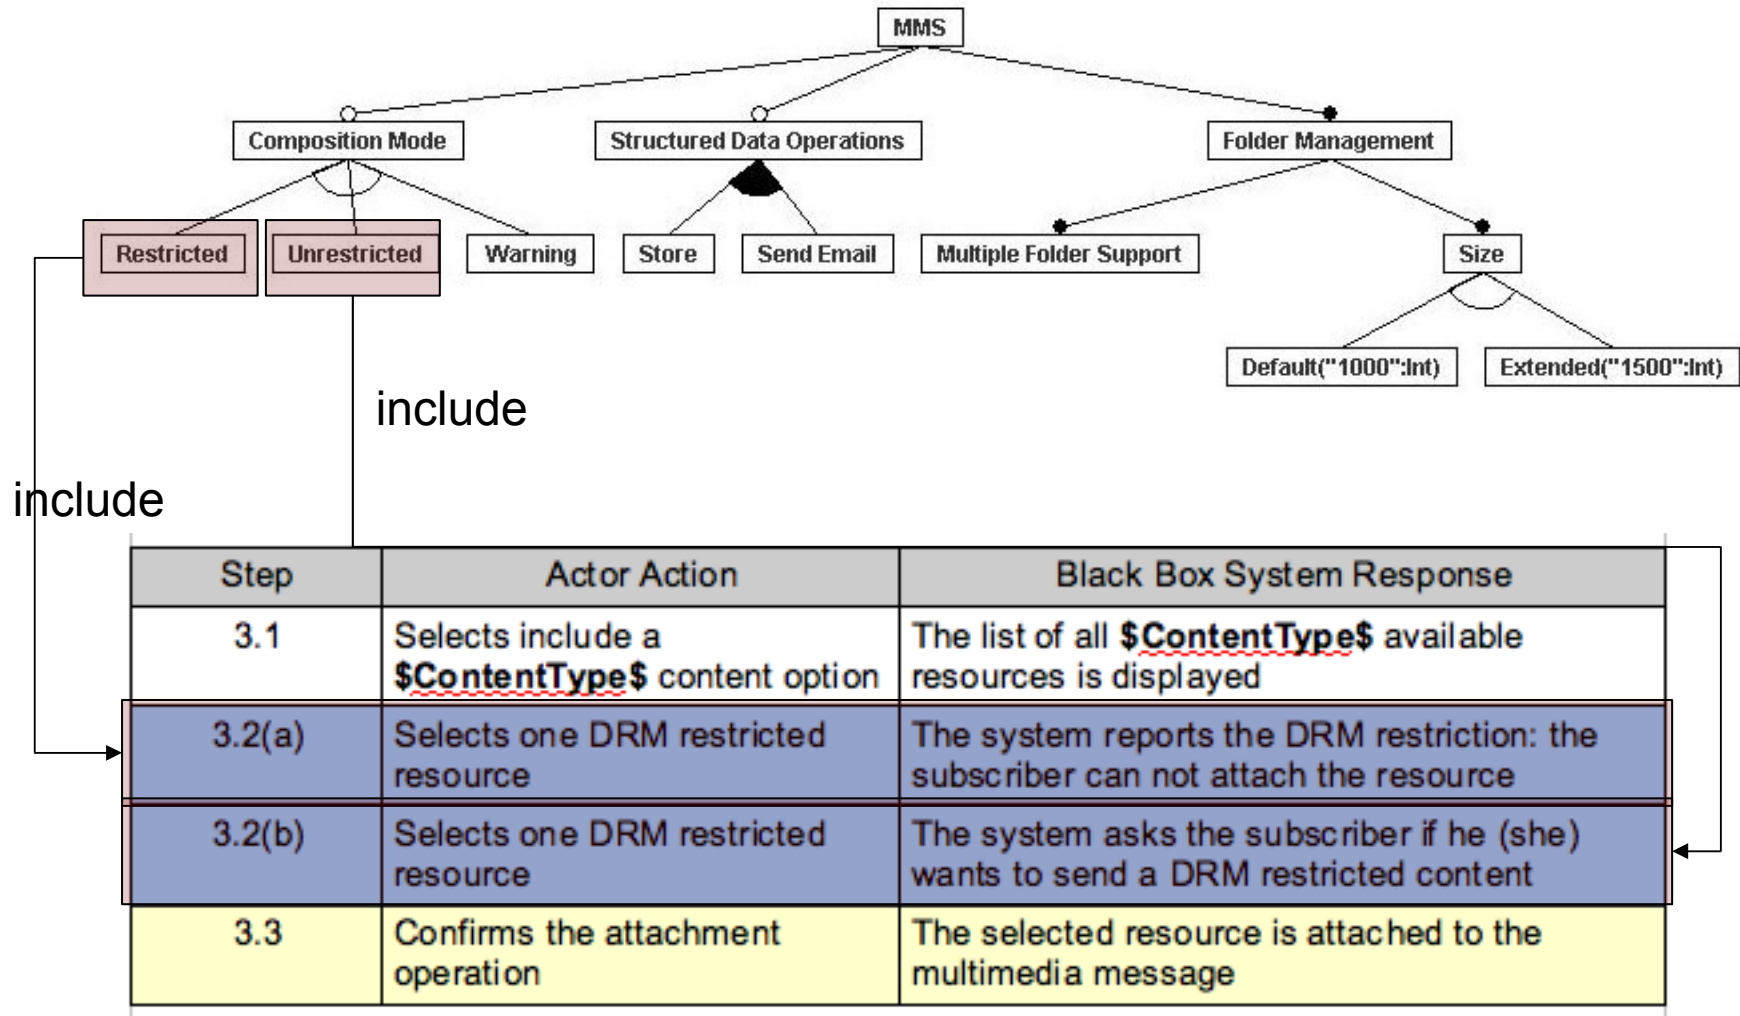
MMS

Composition Mode

Structured Data Operations

Folder Management

Restricted

Unrestricted

Warning

Store

Send Email

Multiple Folder Support

Size

Default("1000":Int)

Extended("1500":Int)

include

include

| Step | Actor Action | Black Box System Response |
|---|---|---|
| 3.1 | Selects include a **\$ContentType\$** content option | The list of all **\$ContentType\$** available resources is displayed |
| 3.2(a) | Selects one DRM restricted resource | The system reports the DRM restriction: the subscriber can not attach the resource |
| 3.2(b) | Selects one DRM restricted resource | The system asks the subscriber if he (she) wants to send a DRM restricted content |
| 3.3 | Confirms the attachment operation | The selected resource is attached to the multimedia message |